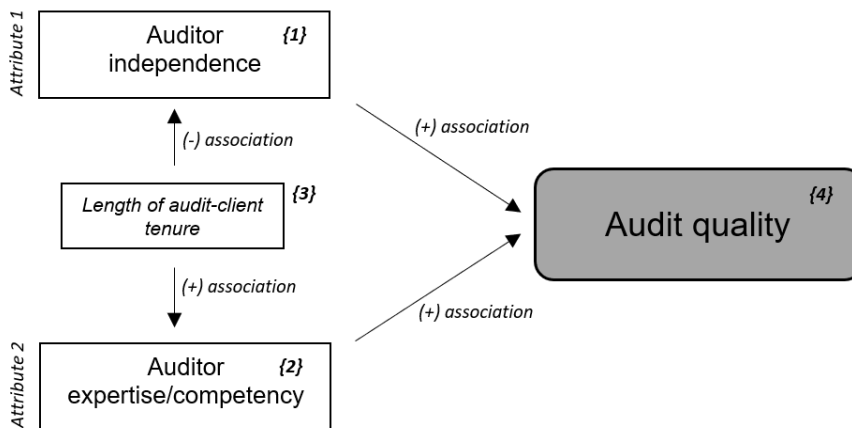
Attribute 1

Auditor independence {1}

(-) association

Length of audit-client tenure {3}

(+) association

Attribute 2

Auditor expertise/competency {2}

(+) association

(+) association

Audit quality {4}